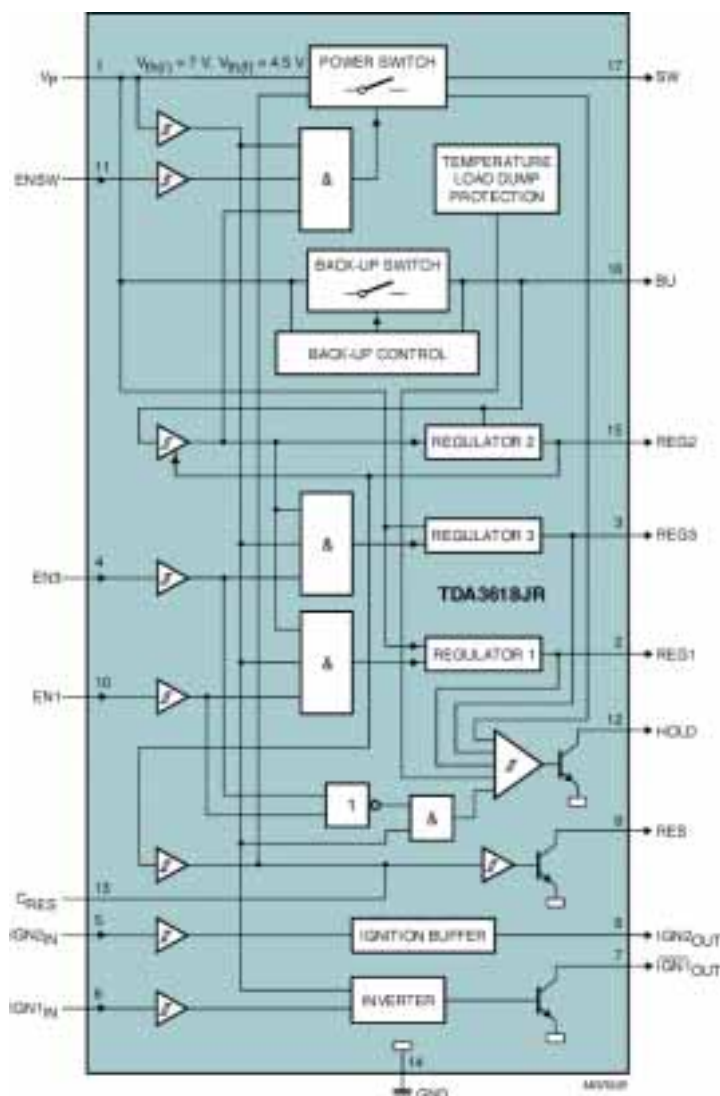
Vp 1 $V_{th(r)}$ = 7 V, $V_{th(f)}$ = 4.5 V POWER SWITCH 17 SW

ENSW 11 &

TEMPERATURE LOAD DUMP PROTECTION

BACK-UP SWITCH 16 BU

BACK-UP CONTROL

REGULATOR 2 15 REG2

& REGULATOR 3 3 REG3

EN3 4

TDA3618JR

& REGULATOR 1 2 REG1

EN1 10

12 HOLD

1 &

9 RES

$C_{RES}$ 13

$IGN2_{IN}$ 5 IGNITION BUFFER 8 $IGN2_{OUT}$

$IGN1_{IN}$ 6 INVERTER 7 $\overline{IGN1}_{OUT}$

14 GND

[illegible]